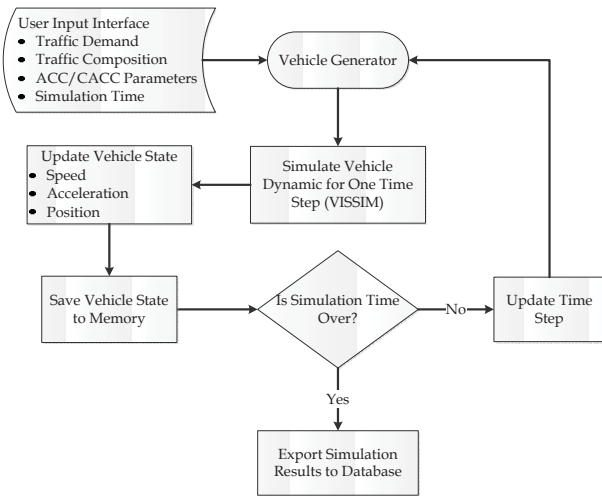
User Input Interface
- Traffic Demand
- Traffic Composition
- ACC/CACC Parameters
- Simulation Time

Vehicle Generator

Simulate Vehicle Dynamic for One Time Step (VISSIM)

Update Vehicle State
- Speed
- Acceleration
- Position

Save Vehicle State to Memory

Is Simulation Time Over?

No

Update Time Step

Yes

Export Simulation Results to Database